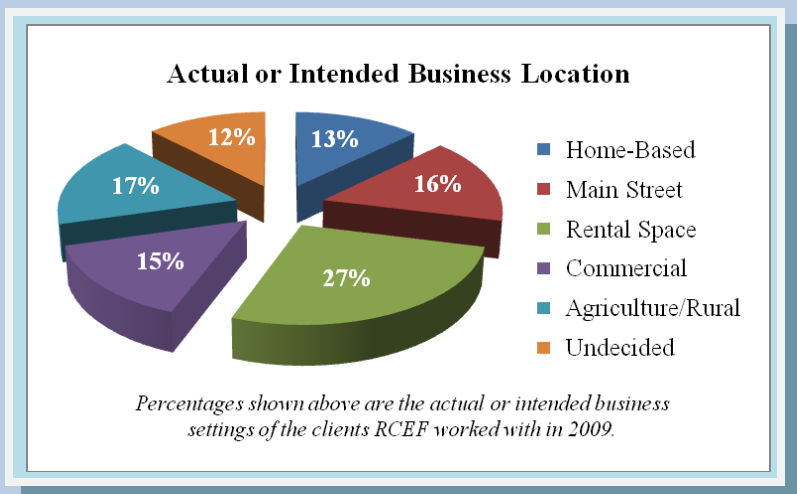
Actual or Intended Business Location

13%
16%
27%
15%
17%
12%

Home-Based
Main Street
Rental Space
Commercial
Agriculture/Rural
Undecided

Percentages shown above are the actual or intended business settings of the clients RCEF worked with in 2009.